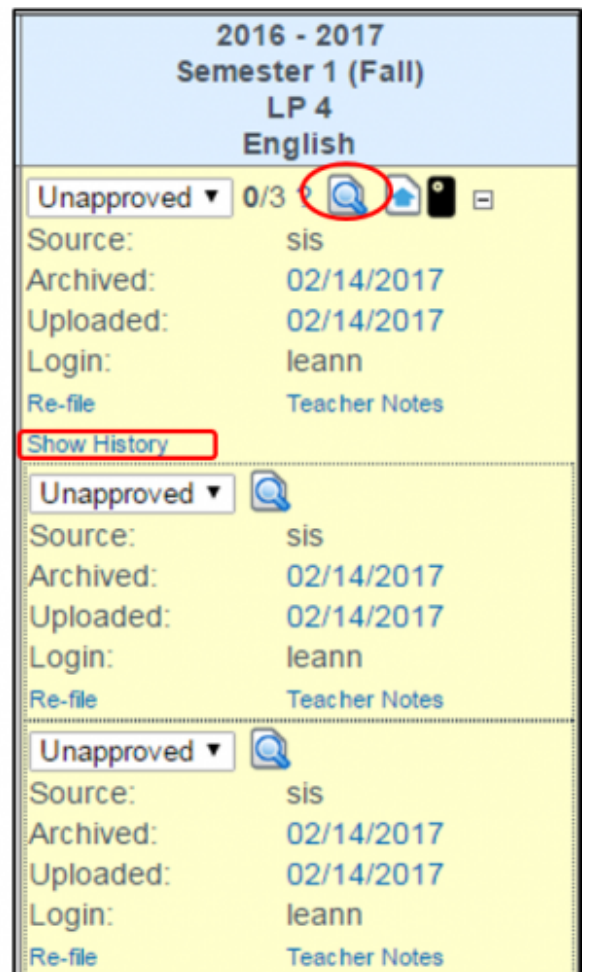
2016 - 2017
Semester 1 (Fall)
LP 4
English

Unapproved ▼ 0/3 ?

Source: sis
Archived: 02/14/2017
Uploaded: 02/14/2017
Login: leann
Re-file Teacher Notes
Show History

Unapproved ▼

Source: sis
Archived: 02/14/2017
Uploaded: 02/14/2017
Login: leann
Re-file Teacher Notes

Unapproved ▼

Source: sis
Archived: 02/14/2017
Uploaded: 02/14/2017
Login: leann
Re-file Teacher Notes